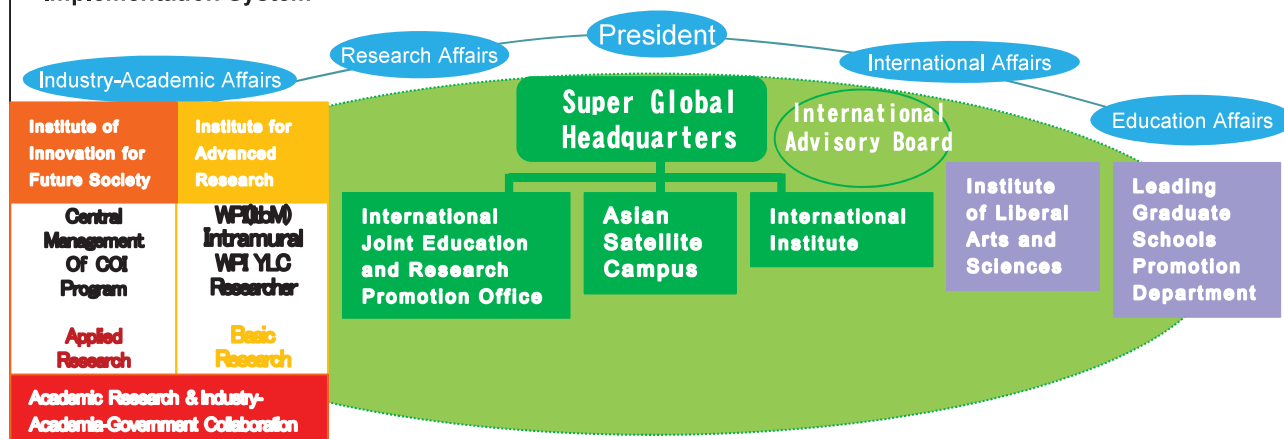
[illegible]

President

Research Affairs

Industry-Academic Affairs

International Affairs

Education Affairs

Super Global Headquarters

International Advisory Board

Institute of Innovation for Future Society

Institute for Advanced Research

Central Management Of COI Program

WPI(ItbM) Intramural WPI YLC Researcher

Applied Research

Basic Research

Academic Research & Industry-Academia-Government Collaboration

International Joint Education and Research Promotion Office

Asian Satellite Campus

International Institute

Institute of Liberal Arts and Sciences

Leading Graduate Schools Promotion Department